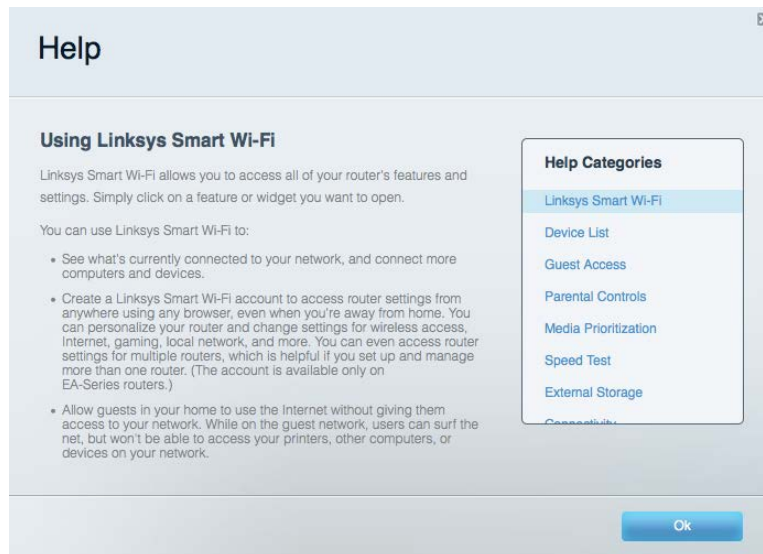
Help

Using Linksys Smart Wi-Fi

Linksys Smart Wi-Fi allows you to access all of your router's features and settings. Simply click on a feature or widget you want to open.

You can use Linksys Smart Wi-Fi to:

• See what's currently connected to your network, and connect more computers and devices.

• Create a Linksys Smart Wi-Fi account to access router settings from anywhere using any browser, even when you're away from home. You can personalize your router and change settings for wireless access, Internet, gaming, local network, and more. You can even access router settings for multiple routers, which is helpful if you set up and manage more than one router. (The account is available only on EA-Series routers.)

• Allow guests in your home to use the Internet without giving them access to your network. While on the guest network, users can surf the net, but won't be able to access your printers, other computers, or devices on your network.

Help Categories

Linksys Smart Wi-Fi

Device List

Guest Access

Parental Controls

Media Prioritization

Speed Test

External Storage

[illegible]

Ok